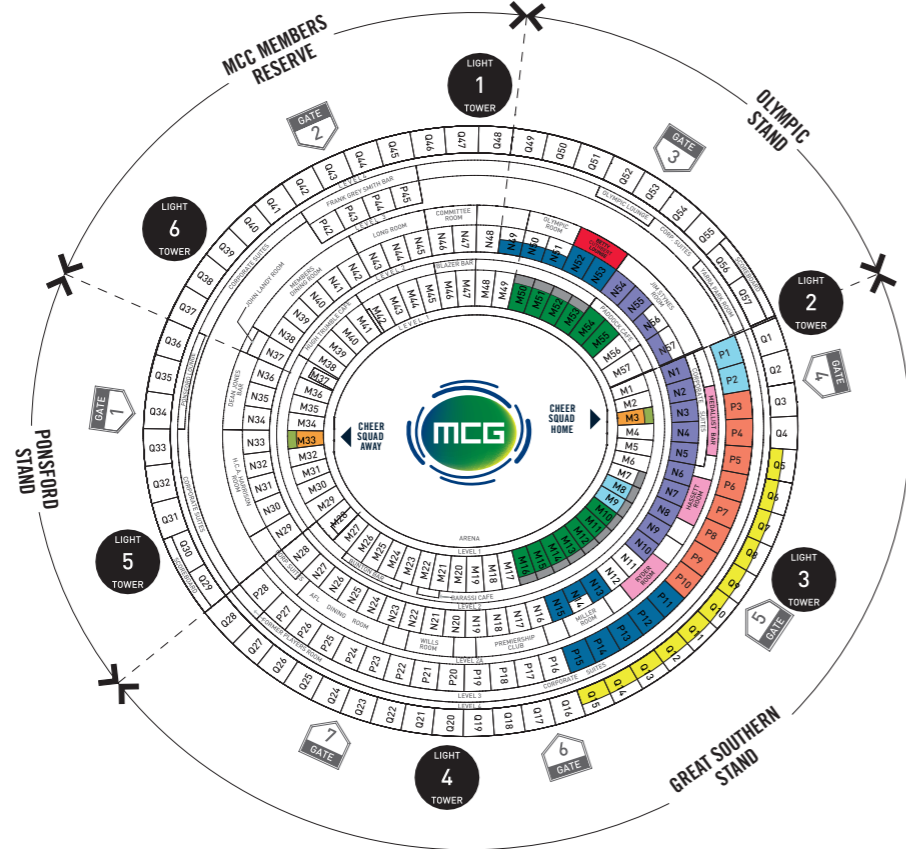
MCC MEMBERS RESERVE

LIGHT 1 TOWER

OLYMPIC STAND

GATE 2

GATE 3

LIGHT 6 TOWER

LIGHT 2 TOWER

GATE 4

GATE 1

PONSFORD STAND

CHEER SQUAD AWAY

MCG

CHEER SQUAD HOME

LIGHT 5 TOWER

LIGHT 3 TOWER

GATE 5

GATE 7

GATE 6

LIGHT 4 TOWER

GREAT SOUTHERN STAND

Q1 Q2 Q3 Q4 Q5 Q6 Q7 Q8 Q9 Q10 Q11 Q12 Q13 Q14 Q15 Q16 Q17 Q18 Q19 Q20 Q21 Q22 Q23 Q24 Q25 Q26 Q27 Q28 Q29 Q30 Q31 Q32 Q33 Q34 Q35 Q36 Q37 Q38 Q39 Q40 Q41 Q42 Q43 Q44 Q45 Q46 Q47 Q48 Q49 Q50 Q51 Q52 Q53 Q54 Q55 Q56 Q57

P1 P2 P3 P4 P5 P6 P7 P8 P9 P10 P11 P12 P13 P14 P15 P16 P17 P18 P19 P20 P21 P22 P23 P24 P25 P26 P27 P28 P42 P43 P44 P45

N1 N2 N3 N4 N5 N6 N7 N8 N9 N10 N11 N12 N13 N14 N15 N16 N17 N18 N19 N20 N21 N22 N23 N24 N25 N26 N27 N28 N29 N30 N31 N32 N33 N34 N35 N36 N37 N38 N39 N40 N41 N42 N43 N44 N45 N46 N47 N48 N49 N50 N51 N52 N53 N54 N55 N56 N57

M1 M2 M3 M4 M5 M6 M7 M8 M9 M10 M11 M12 M13 M14 M15 M16 M17 M18 M19 M20 M21 M22 M23 M24 M25 M26 M27 M28 M29 M30 M31 M32 M33 M34 M35 M36 M37 M38 M39 M40 M41 M42 M43 M44 M45 M46 M47 M48 M49 M50 M51 M52 M53 M54 M55 M56 M57

LEVEL 1 LEVEL 2 LEVEL 2A LEVEL 3 LEVEL 4 ARENA

FRANK GREY SMITH BAR
COMMITTEE ROOM
OLYMPIC ROOM
LONG ROOM
BLAZER BAR
MEMBERS DINING ROOM
JOHN LANDY ROOM
CORPORATE SUITES
OLYMPIC LOUNGE
YARRA PARK ROOM
DEAN JONES BAR
H.C. HARRISON ROOM
JIM STYNES ROOM
PADDOCK CAFE
MEDALLIST BAR
HASSETT ROOM
RYDER ROOM
MILLER ROOM
PREMIERSHIP CLUB
WILLS ROOM
AFL DINING ROOM
FORMER PLAYERS ROOM
BARASSI CAFE